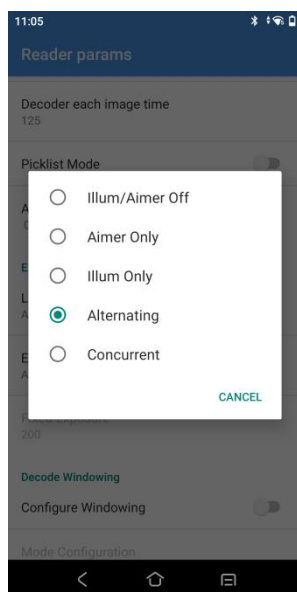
11:05

Reader params

Decoder each image time
125

Picklist Mode

A
C

E

L
A

E
A

Fixed Exposure
200

Decode Windowing

Configure Windowing

Mode Configuration

Illum/Aimer Off

Aimer Only

Illum Only

Alternating

Concurrent

CANCEL